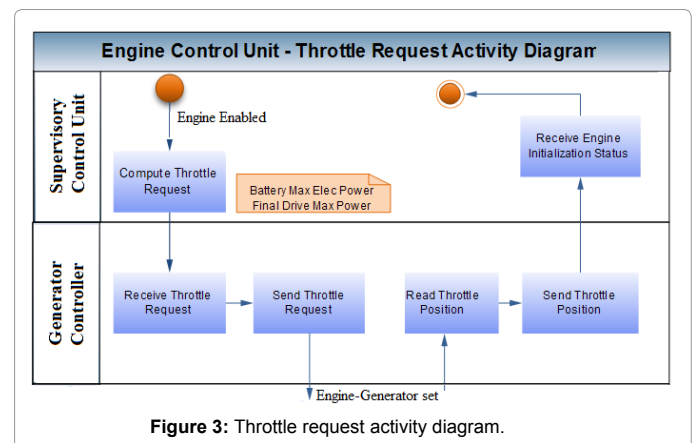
Engine Control Unit - Throttle Request Activity Diagram

Supervisory Control Unit

Engine Enabled

Compute Throttle Request

Battery Max Elec Power
Final Drive Max Power

Receive Engine Initialization Status

Generator Controller

Receive Throttle Request

Send Throttle Request

Read Throttle Position

Send Throttle Position

Engine-Generator set

**Figure 3:** Throttle request activity diagram.